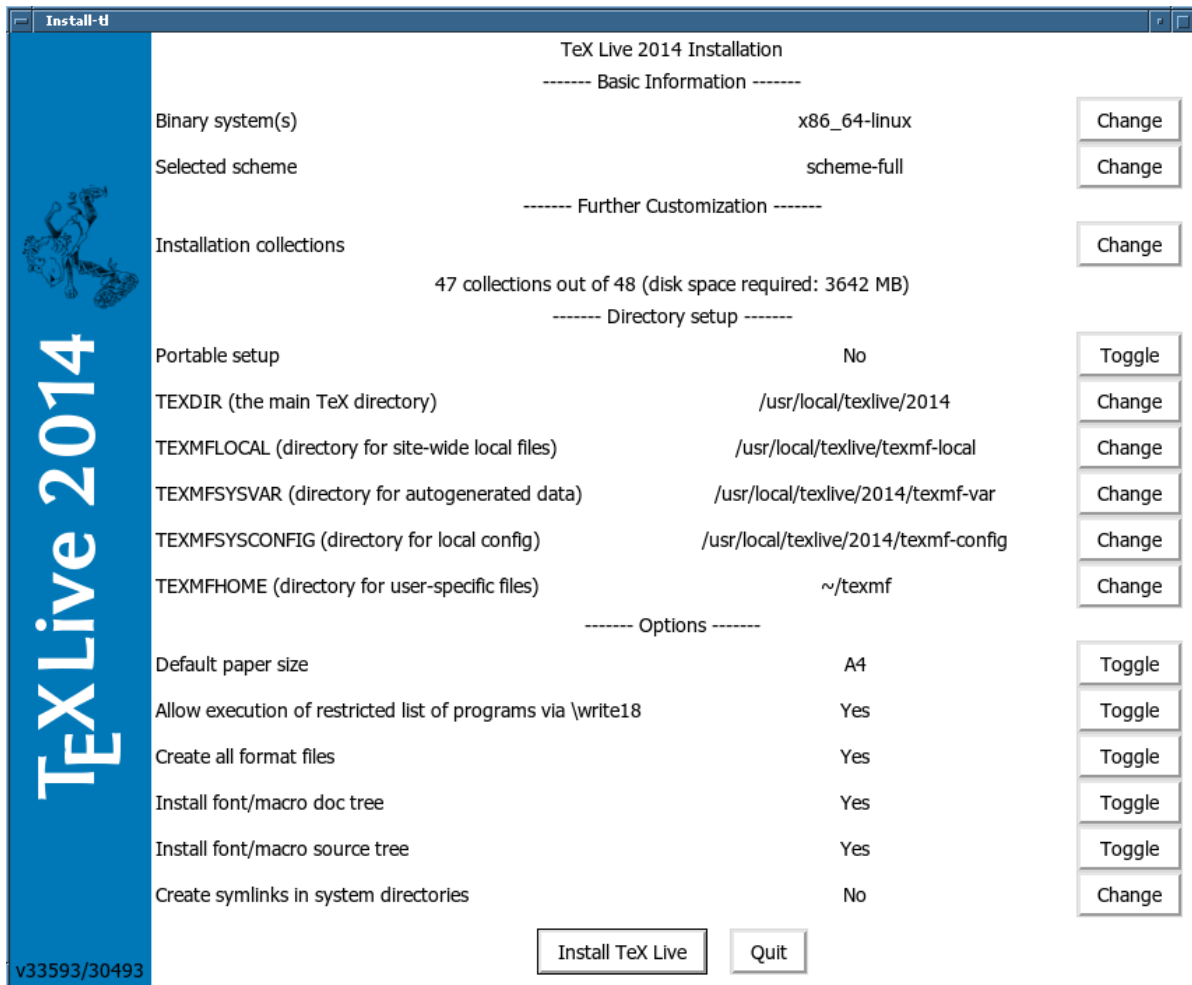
Install-tl

TeX Live 2014

TeX Live 2014 Installation

------- Basic Information -------

Binary system(s) x86_64-linux Change

Selected scheme scheme-full Change

------- Further Customization -------

Installation collections Change

47 collections out of 48 (disk space required: 3642 MB)

------- Directory setup -------

Portable setup No Toggle

TEXDIR (the main TeX directory) /usr/local/texlive/2014 Change

TEXMFLOCAL (directory for site-wide local files) /usr/local/texlive/texmf-local Change

TEXMFSYSVAR (directory for autogenerated data) /usr/local/texlive/2014/texmf-var Change

TEXMFSYSCONFIG (directory for local config) /usr/local/texlive/2014/texmf-config Change

TEXMFHOME (directory for user-specific files) ~/texmf Change

------- Options -------

Default paper size A4 Toggle

Allow execution of restricted list of programs via \write18 Yes Toggle

Create all format files Yes Toggle

Install font/macro doc tree Yes Toggle

Install font/macro source tree Yes Toggle

Create symlinks in system directories No Change

Install TeX Live Quit

v33593/30493